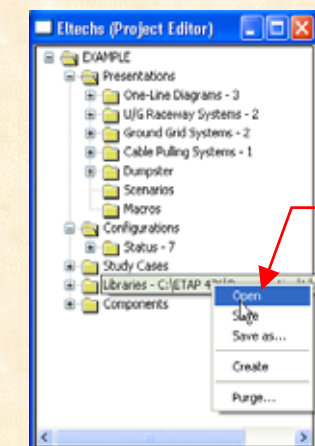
Eltechs (Project Editor)

EXAMPLE
Presentations
One-Line Diagrams - 3
U/G Raceway Systems - 2
Ground Grid Systems - 2
Cable Pulling Systems - 1
Dumpster
Scenarios
Macros
Configurations
Status - 7
Study Cases
Libraries - C:\ETAP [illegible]
Components

Open
Save
Save as...
Create
Purge...